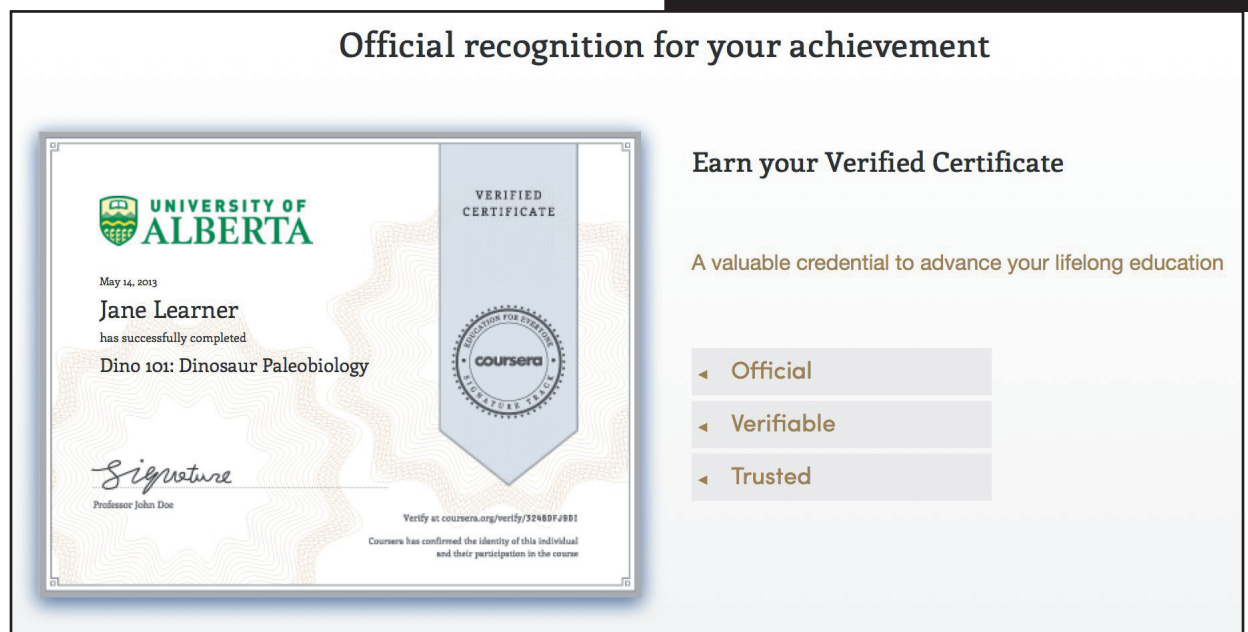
Official recognition for your achievement

UNIVERSITY OF ALBERTA

VERIFIED CERTIFICATE

May 14, 2013

Jane Learner

has successfully completed

Dino 101: Dinosaur Paleobiology

EDUCATION FOR EVERYONE
coursera
SIGNATURE TRACK

Signature

Professor John Doe

Verify at coursera.org/verify/3248DFJ9DI

Coursera has confirmed the identity of this individual and their participation in the course

Earn your Verified Certificate

A valuable credential to advance your lifelong education

Official

Verifiable

Trusted